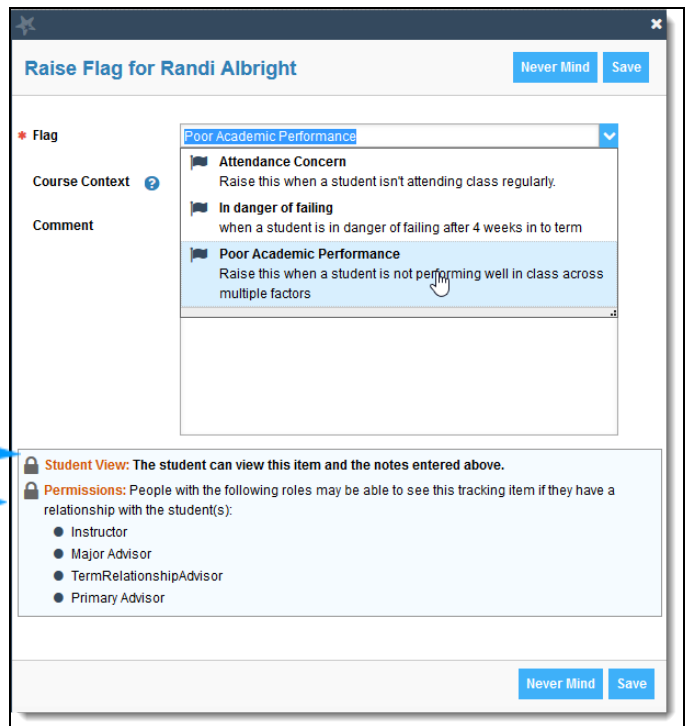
Raise Flag for Randi Albright

Never Mind Save

* Flag

Poor Academic Performance

Course Context

Comment

Attendance Concern
Raise this when a student isn't attending class regularly.

In danger of failing
when a student is in danger of failing after 4 weeks in to term

Poor Academic Performance
Raise this when a student is not performing well in class across multiple factors

Student View: The student can view this item and the notes entered above.

Permissions: People with the following roles may be able to see this tracking item if they have a relationship with the student(s):

- Instructor
- Major Advisor
- TermRelationshipAdvisor
- Primary Advisor

Never Mind Save